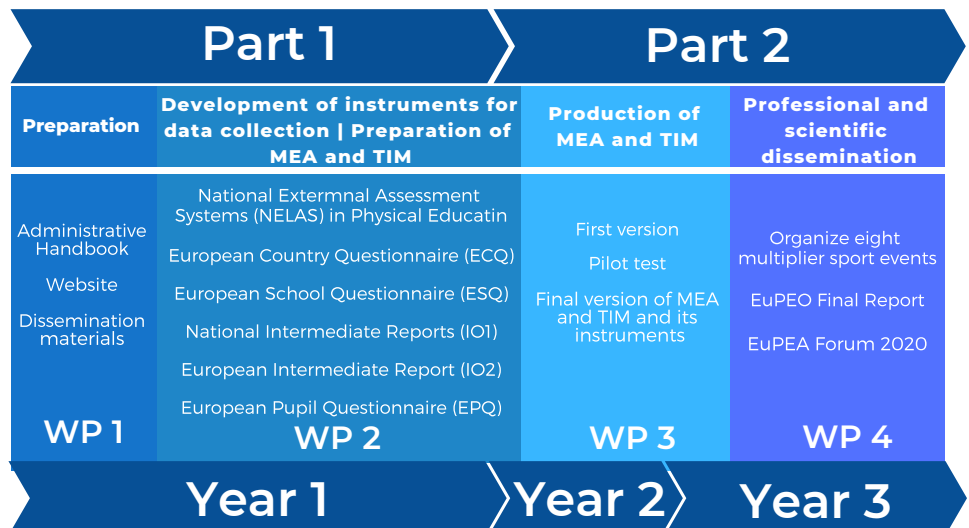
Part 1

Part 2

Preparation

Development of instruments for data collection | Preparation of MEA and TIM

Production of MEA and TIM

Professional and scientific dissemination

Administrative Handbook

Website

Dissemination materials

WP 1

National Extermnal Assessment Systems (NELAS) in Physical Educatin

European Country Questionnaire (ECQ)

European School Questionnaire (ESQ)

National Intermediate Reports (IO1)

European Intermediate Report (IO2)

European Pupil Questionnaire (EPQ)

WP 2

First version

Pilot test

Final version of MEA and TIM and its instruments

WP 3

Organize eight multiplier sport events

EuPEO Final Report

EuPEA Forum 2020

WP 4

Year 1

Year 2

Year 3